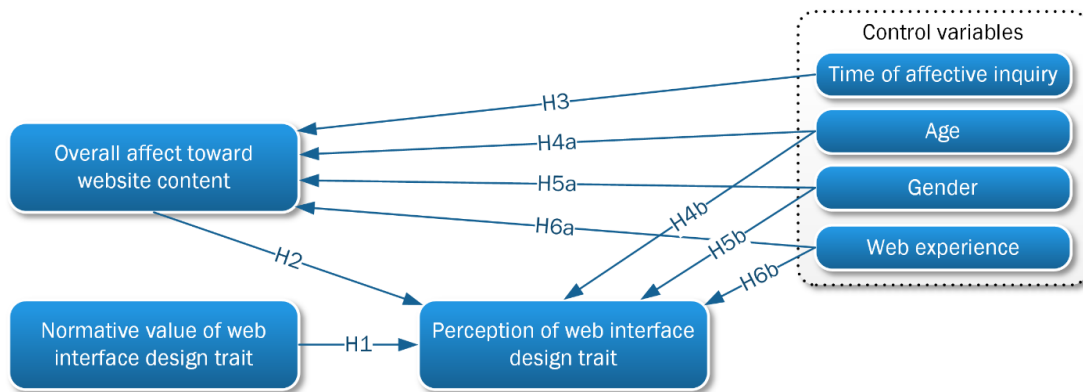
Control variables

Time of affective inquiry

Age

Gender

Web experience

Overall affect toward website content

H3

H4a

H5a

H6a

H4b

H5b

H6b

H2

Normative value of web interface design trait

H1

Perception of web interface design trait